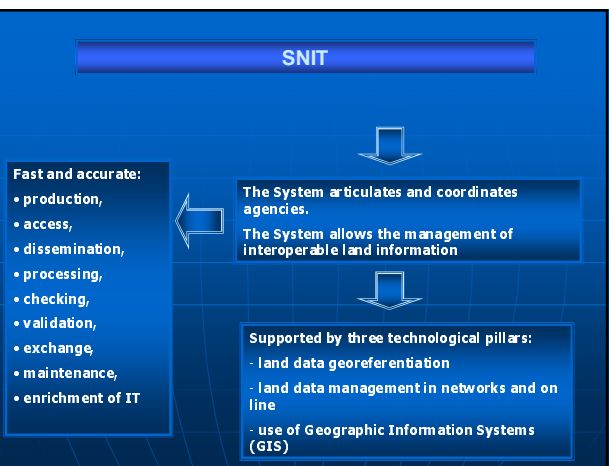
SNIT

Fast and accurate:
• production,
• access,
• dissemination,
• processing,
• checking,
• validation,
• exchange,
• maintenance,
• enrichment of IT

The System articulates and coordinates agencies.

The System allows the management of interoperable land information

Supported by three technological pillars:

- land data georeferentiation

- land data management in networks and on line

- use of Geographic Information Systems (GIS)